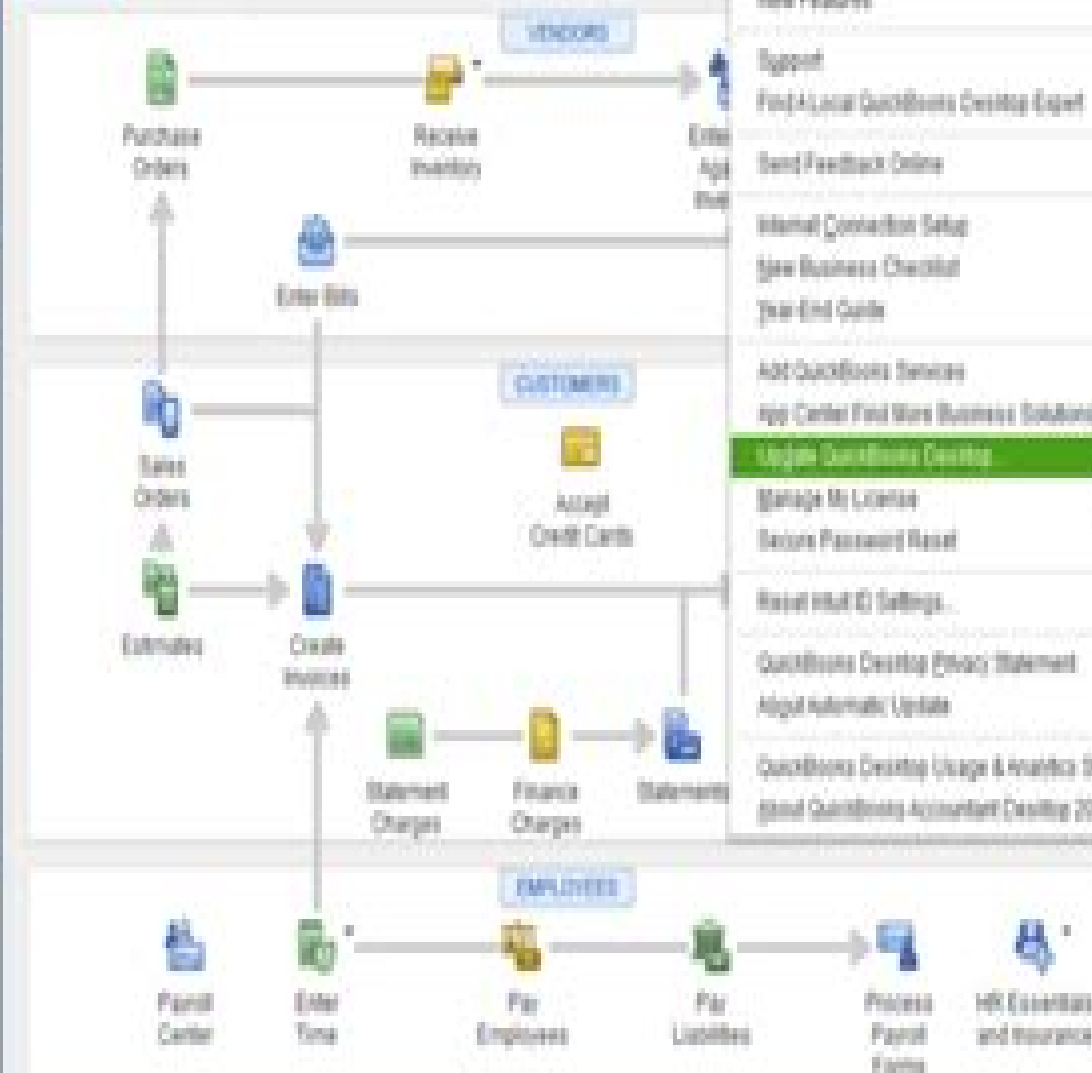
VENDORS

Purchase Orders

Receive Inventory

Enter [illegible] Against Inventory

Enter Bills

CUSTOMERS

Sales Orders

Accept Credit Cards

Estimates

Create Invoices

Statement Charges

Finance Charges

Statements

EMPLOYEES

Payroll Center

Enter Time

Pay Employees

Pay Liabilities

Process Payroll Forms

HR Essentials and Insurance

New Features

Support

Find A Local QuickBooks Desktop Expert

Send Feedback Online

Internet Connection Setup

New Business Checklist

Year-End Guide

Add QuickBooks Services

App Center: Find More Business Solutions

Update QuickBooks Desktop...

Manage My License

Secure Password Reset

Reset Intuit ID Settings...

QuickBooks Desktop Privacy Statement

About Automatic Update

QuickBooks Desktop Usage & Analytics S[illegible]

About QuickBooks Accountant Desktop 20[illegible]